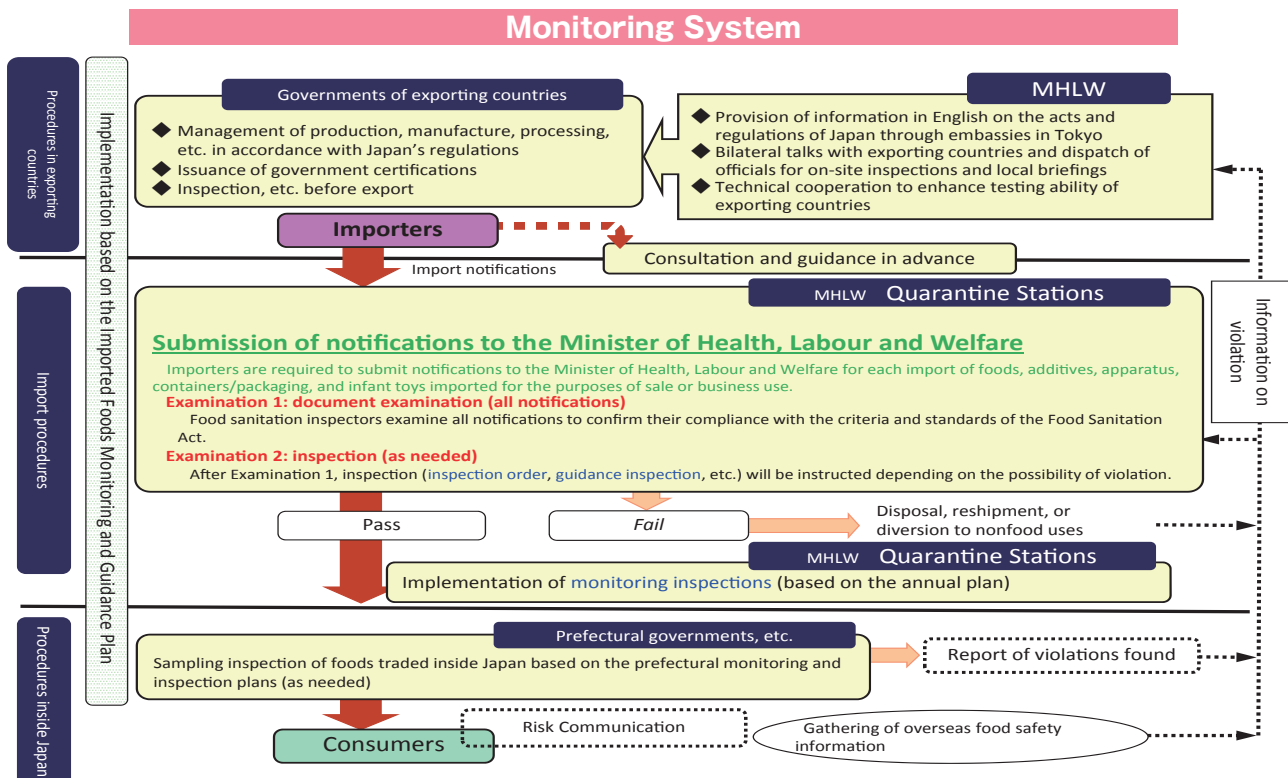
Monitoring System

Procedures in exporting countries

Implementation based on the Imported Foods Monitoring and Guidance Plan

Governments of exporting countries

◆ Management of production, manufacture, processing, etc. in accordance with Japan's regulations
◆ Issuance of government certifications
◆ Inspection, etc. before export

MHLW

◆ Provision of information in English on the acts and regulations of Japan through embassies in Tokyo
◆ Bilateral talks with exporting countries and dispatch of officials for on-site inspections and local briefings
◆ Technical cooperation to enhance testing ability of exporting countries

Importers

Consultation and guidance in advance

Import notifications

Import procedures

MHLW Quarantine Stations

Information on violation

Submission of notifications to the Minister of Health, Labour and Welfare

Importers are required to submit notifications to the Minister of Health, Labour and Welfare for each import of foods, additives, apparatus, containers/packaging, and infant toys imported for the purposes of sale or business use.

Examination 1: document examination (all notifications)
Food sanitation inspectors examine all notifications to confirm their compliance with the criteria and standards of the Food Sanitation Act.

Examination 2: inspection (as needed)
After Examination 1, inspection (inspection order, guidance inspection, etc.) will be instructed depending on the possibility of violation.

Pass

Fail

Disposal, reshipment, or diversion to nonfood uses

MHLW Quarantine Stations

Implementation of monitoring inspections (based on the annual plan)

Procedures inside Japan

Prefectural governments, etc.

Sampling inspection of foods traded inside Japan based on the prefectural monitoring and inspection plans (as needed)

Report of violations found

Risk Communication

Consumers

Gathering of overseas food safety information